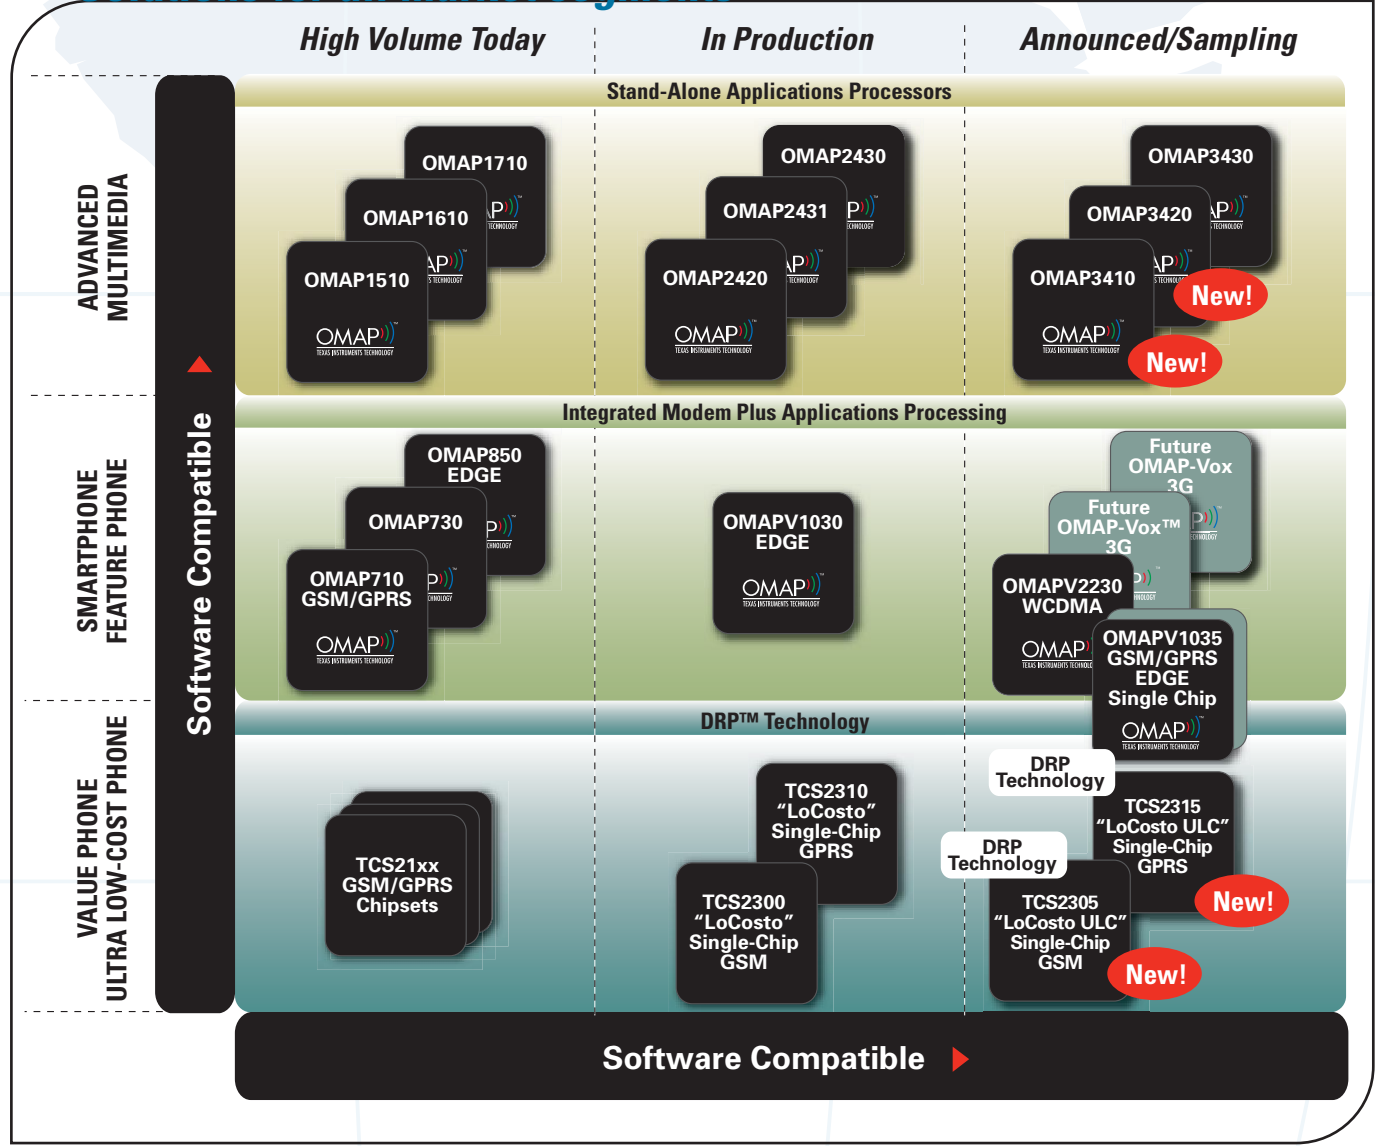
High Volume Today | In Production | Announced/Sampling

ADVANCED MULTIMEDIA

SMARTPHONE FEATURE PHONE

VALUE PHONE ULTRA LOW-COST PHONE

Software Compatible

Stand-Alone Applications Processors

OMAP1710
OMAP1610
OMAP1510
OMAP
TEXAS INSTRUMENTS TECHNOLOGY

OMAP2430
OMAP2431
OMAP2420
OMAP
TEXAS INSTRUMENTS TECHNOLOGY

OMAP3430
OMAP3420
OMAP3410
OMAP
TEXAS INSTRUMENTS TECHNOLOGY
New!
New!

Integrated Modem Plus Applications Processing

OMAP850 EDGE
OMAP730
OMAP710 GSM/GPRS
OMAP
TEXAS INSTRUMENTS TECHNOLOGY

OMAPV1030 EDGE
OMAP
TEXAS INSTRUMENTS TECHNOLOGY

Future OMAP-Vox 3G
Future OMAP-Vox™ 3G
OMAPV2230 WCDMA
OMAP
TEXAS INSTRUMENTS TECHNOLOGY
OMAPV1035 GSM/GPRS EDGE Single Chip
OMAP
TEXAS INSTRUMENTS TECHNOLOGY

DRP™ Technology

TCS21xx GSM/GPRS Chipsets

TCS2310 "LoCosto" Single-Chip GPRS
TCS2300 "LoCosto" Single-Chip GSM

DRP Technology
TCS2315 "LoCosto ULC" Single-Chip GPRS
New!
DRP Technology
TCS2305 "LoCosto ULC" Single-Chip GSM
New!

Software Compatible